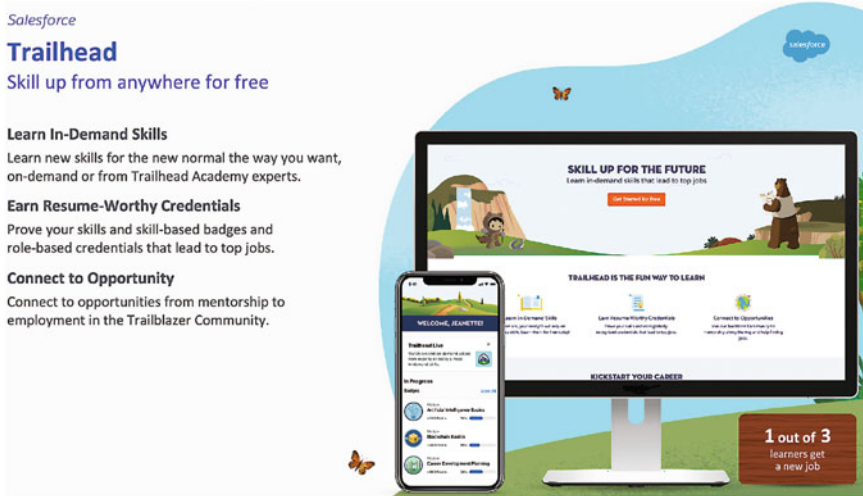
Salesforce

Trailhead

Skill up from anywhere for free

salesforce

Learn In-Demand Skills

Learn new skills for the new normal the way you want, on-demand or from Trailhead Academy experts.

Earn Resume-Worthy Credentials

Prove your skills and skill-based badges and role-based credentials that lead to top jobs.

Connect to Opportunity

Connect to opportunities from mentorship to employment in the Trailblazer Community.

SKILL UP FOR THE FUTURE

Learn in-demand skills that lead to top jobs

Get Started for free

TRAILHEAD IS THE FUN WAY TO LEARN

Learn In-Demand Skills

Earn Resume-Worthy Credentials

Connect to Opportunities

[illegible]

KICKSTART YOUR CAREER

WELCOME, JEANETTE!

Trailhead Live

In Progress

Badges

Artificial Intelligence Basics

Blockchain Basics

Career Development Planning

1 out of 3 learners get a new job